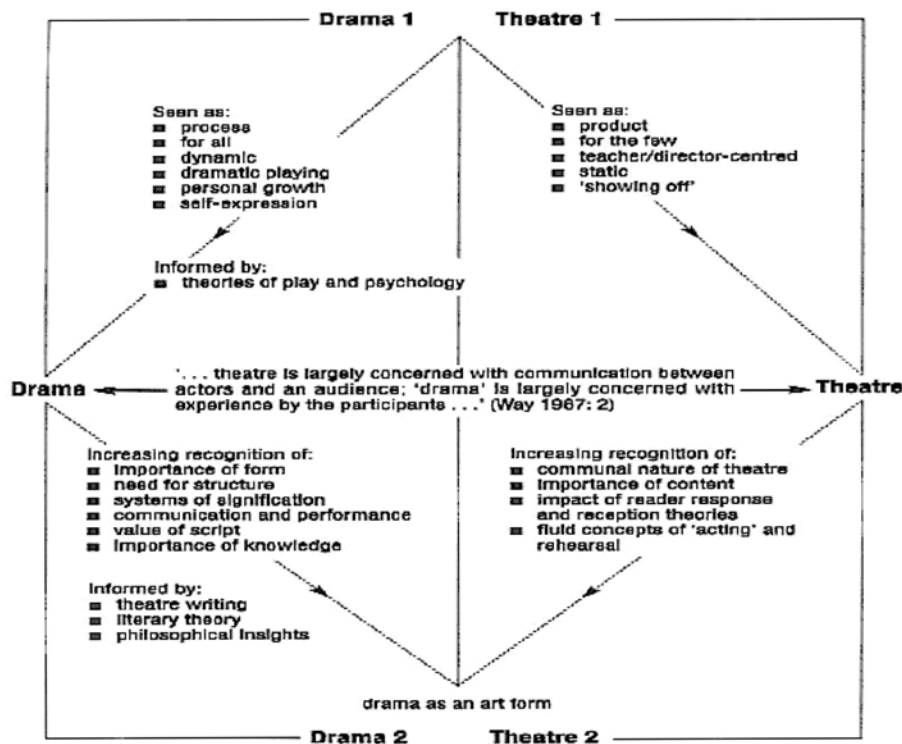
Drama 1

Theatre 1

Seen as:
■ process
■ for all
■ dynamic
■ dramatic playing
■ personal growth
■ self-expression

Informed by:
■ theories of play and psychology

Seen as:
■ product
■ for the few
■ teacher/director-centred
■ static
■ 'showing off'

Drama

'. . . theatre is largely concerned with communication between actors and an audience; 'drama' is largely concerned with experience by the participants . . .' (Way 1967: 2)

Theatre

Increasing recognition of:
■ importance of form
■ need for structure
■ systems of signification
■ communication and performance
■ value of script
■ importance of knowledge

Informed by:
■ theatre writing
■ literary theory
■ philosophical insights

Increasing recognition of:
■ communal nature of theatre
■ importance of content
■ impact of reader response and reception theories
■ fluid concepts of 'acting' and rehearsal

drama as an art form

Drama 2

Theatre 2